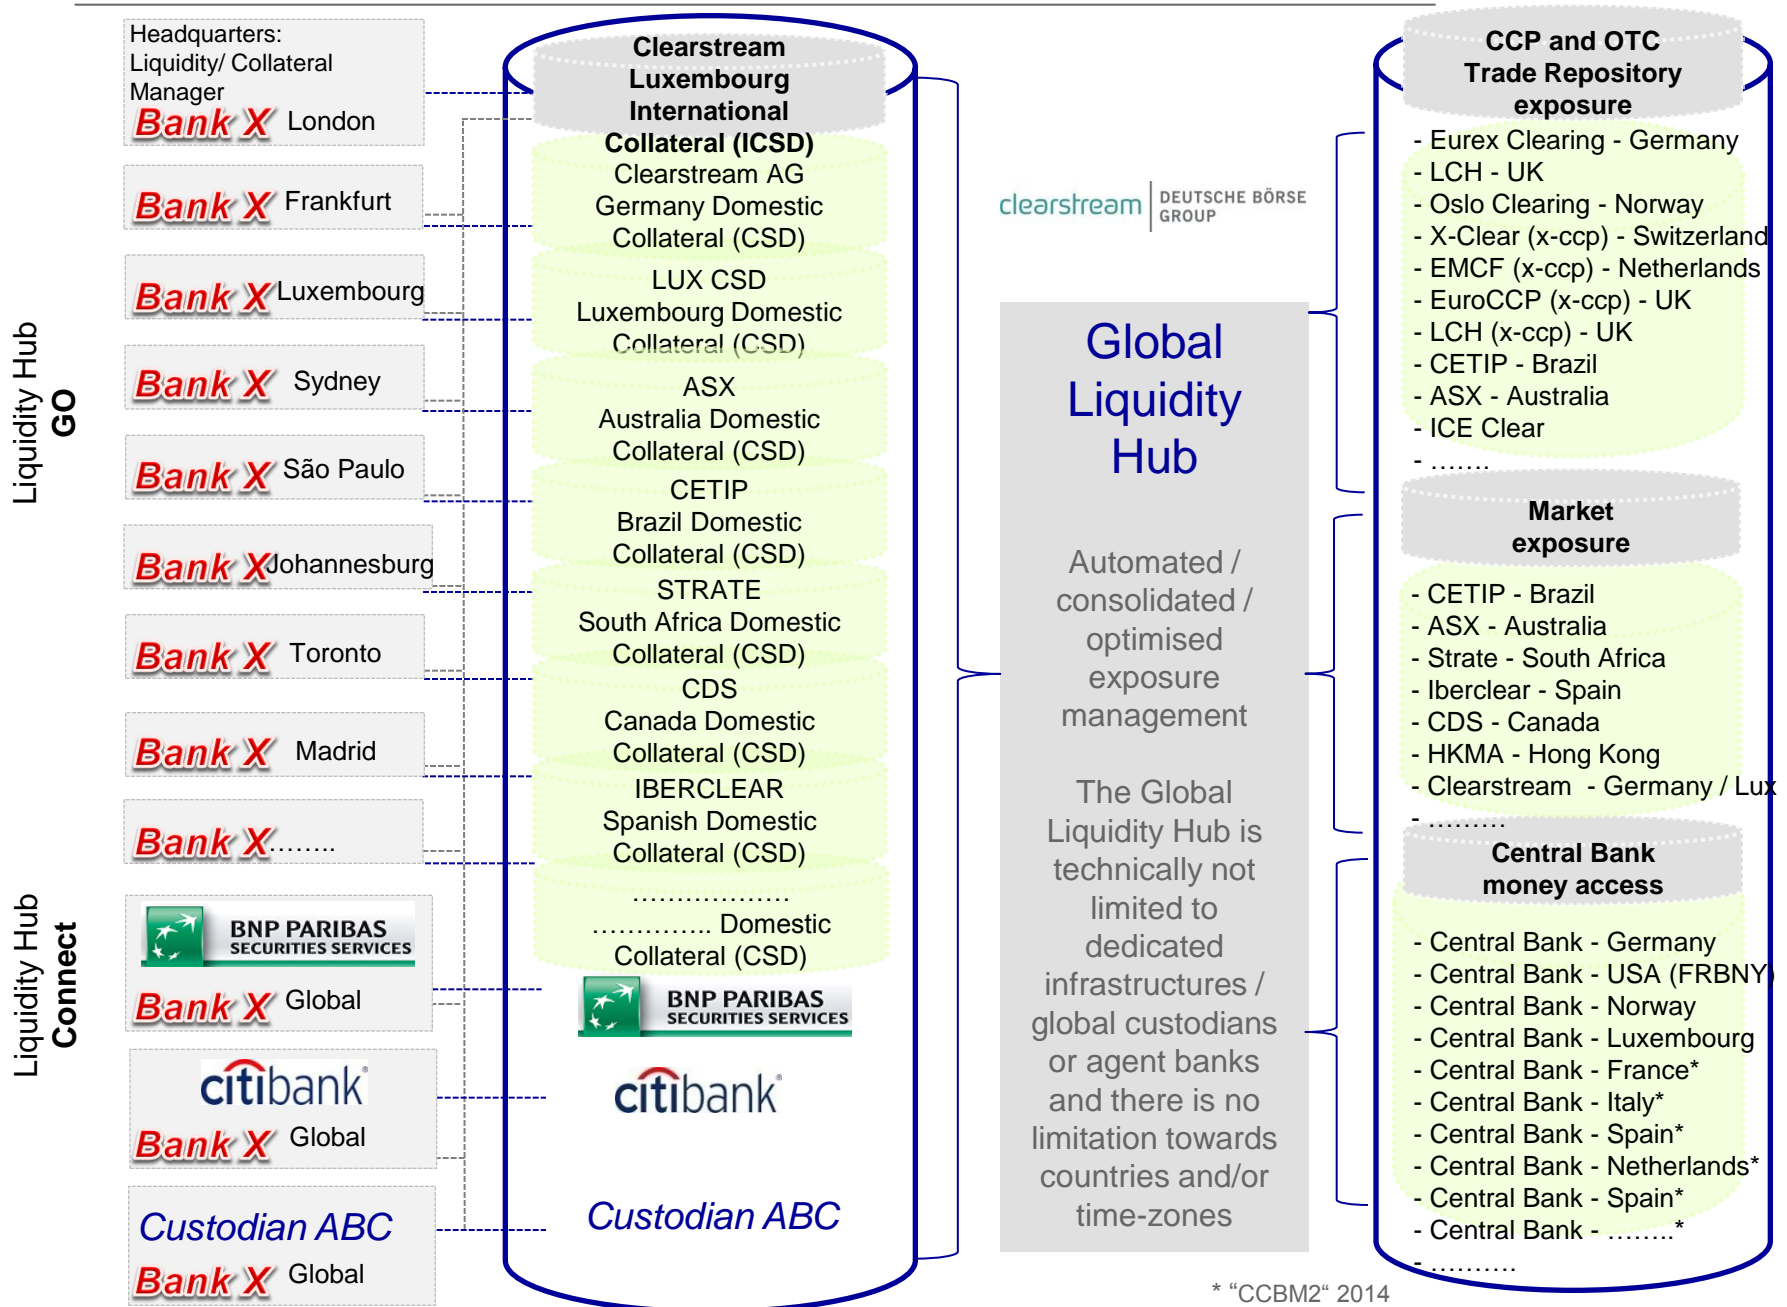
Headquarters: Liquidity/ Collateral Manager
Bank X London

Bank X Frankfurt

Bank X Luxembourg

Bank X Sydney

Bank X São Paulo

Bank X Johannesburg

Bank X Toronto

Bank X Madrid

Bank X........

Liquidity Hub GO

BNP PARIBAS SECURITIES SERVICES
Bank X Global

citibank
Bank X Global

Custodian ABC
Bank X Global

Liquidity Hub Connect

Clearstream Luxembourg International Collateral (ICSD)
Clearstream AG Germany Domestic Collateral (CSD)
LUX CSD Luxembourg Domestic Collateral (CSD)
ASX Australia Domestic Collateral (CSD)
CETIP Brazil Domestic Collateral (CSD)
STRATE South Africa Domestic Collateral (CSD)
CDS Canada Domestic Collateral (CSD)
IBERCLEAR Spanish Domestic Collateral (CSD)
.................
............. Domestic Collateral (CSD)
BNP PARIBAS SECURITIES SERVICES
citibank
Custodian ABC

clearstream DEUTSCHE BÖRSE GROUP

Global Liquidity Hub

Automated / consolidated / optimised exposure management

The Global Liquidity Hub is technically not limited to dedicated infrastructures / global custodians or agent banks and there is no limitation towards countries and/or time-zones

CCP and OTC Trade Repository exposure
- Eurex Clearing - Germany
- LCH - UK
- Oslo Clearing - Norway
- X-Clear (x-ccp) - Switzerland
- EMCF (x-ccp) - Netherlands
- EuroCCP (x-ccp) - UK
- LCH (x-ccp) - UK
- CETIP - Brazil
- ASX - Australia
- ICE Clear
- .......

Market exposure
- CETIP - Brazil
- ASX - Australia
- Strate - South Africa
- Iberclear - Spain
- CDS - Canada
- HKMA - Hong Kong
- Clearstream - Germany / Lux
- .........

Central Bank money access
- Central Bank - Germany
- Central Bank - USA (FRBNY)
- Central Bank - Norway
- Central Bank - Luxembourg
- Central Bank - France*
- Central Bank - Italy*
- Central Bank - Spain*
- Central Bank - Netherlands*
- Central Bank - Spain*
- Central Bank - ........*
- ..........

* “CCBM2“ 2014